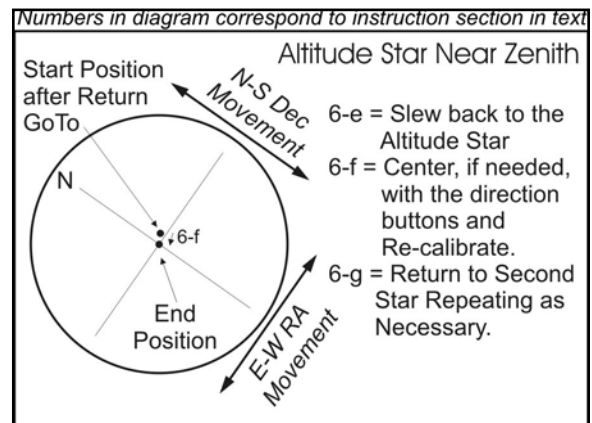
Numbers in diagram correspond to instruction section in text

Altitude Star Near Zenith

Start Position after Return GoTo

N-S Dec Movement

N

6-f

End Position

E-W RA Movement

6-e = Slew back to the Altitude Star
6-f = Center, if needed, with the direction buttons and Re-calibrate.
6-g = Return to Second Star Repeating as Necessary.